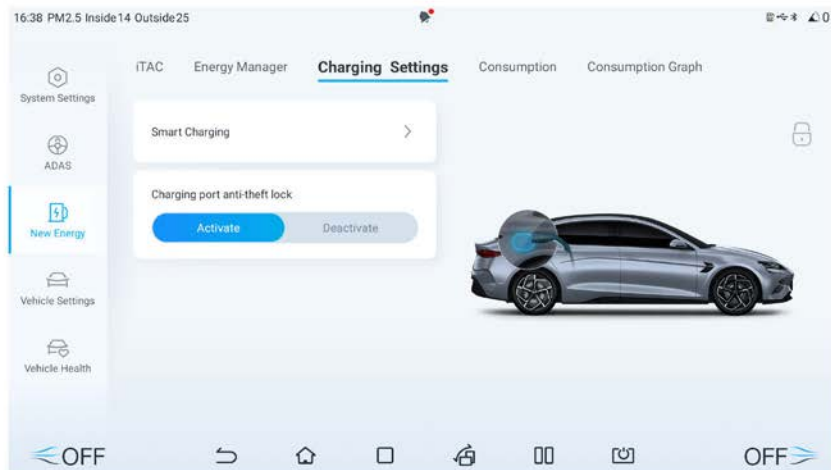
16:38 PM2.5 Inside14 Outside25

System Settings

ADAS

New Energy

Vehicle Settings

Vehicle Health

iTAC Energy Manager Charging Settings Consumption Consumption Graph

Smart Charging

Charging port anti-theft lock

Activate Deactivate

OFF

OFF